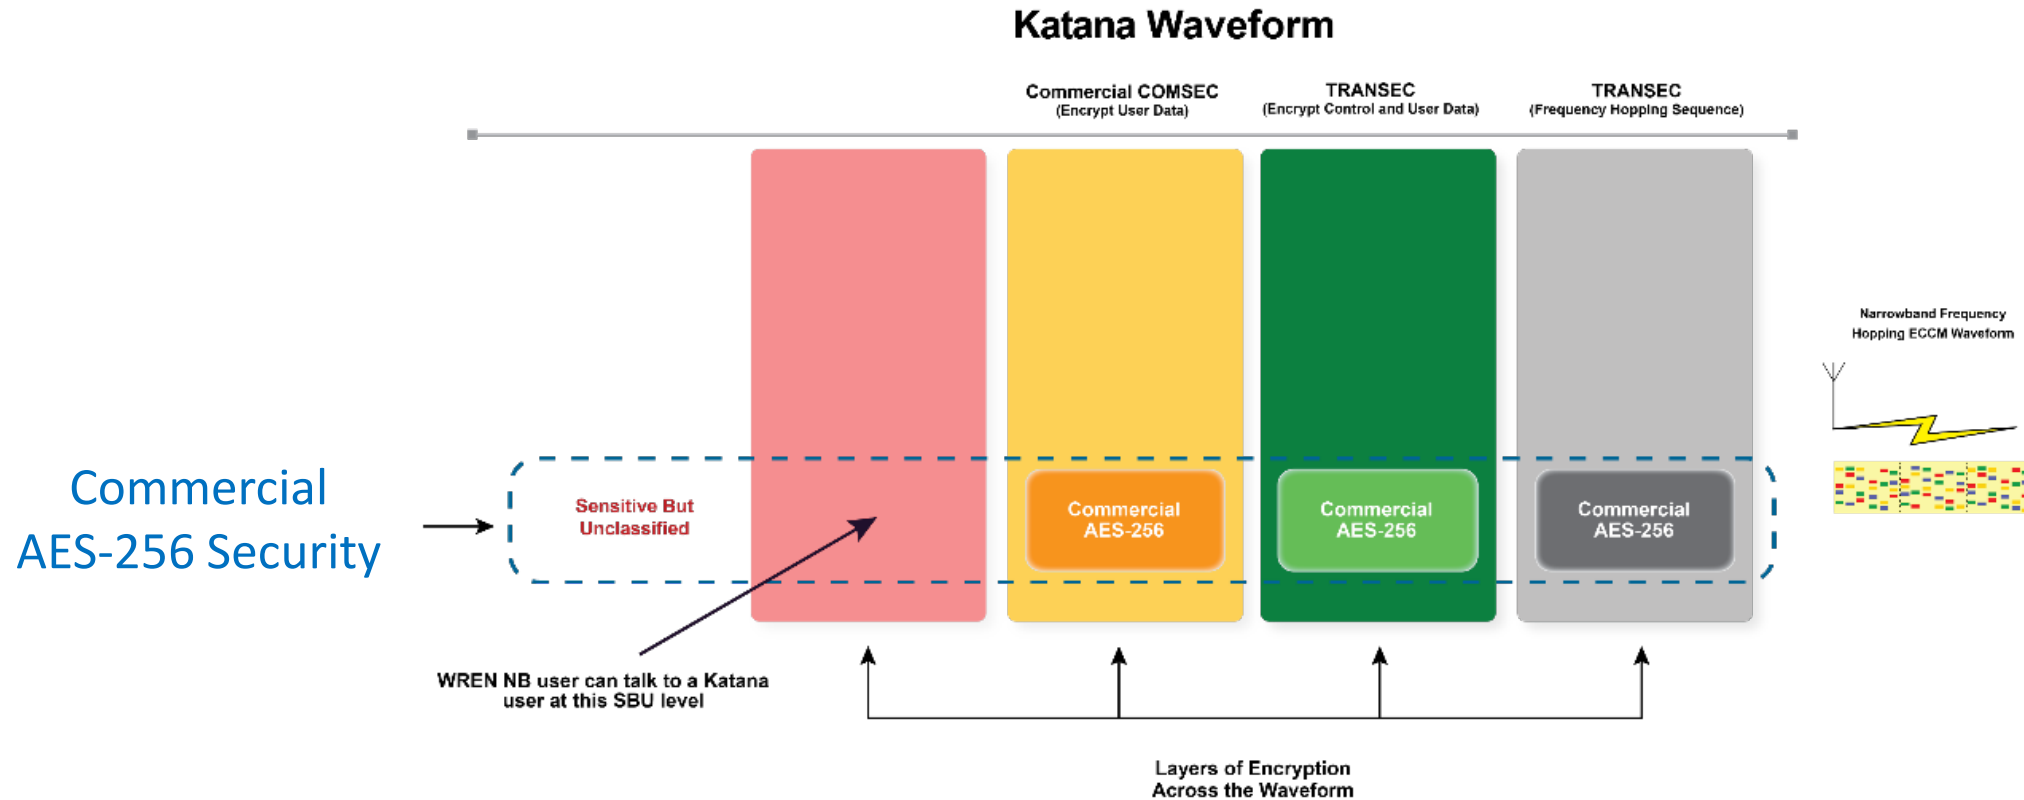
Katana Waveform

Commercial COMSEC
(Encrypt User Data)

TRANSEC
(Encrypt Control and User Data)

TRANSEC
(Frequency Hopping Sequence)

Narrowband Frequency Hopping ECCM Waveform

Commercial AES-256 Security

Sensitive But Unclassified

Commercial AES-256

Commercial AES-256

Commercial AES-256

WREN NB user can talk to a Katana user at this SBU level

Layers of Encryption Across the Waveform